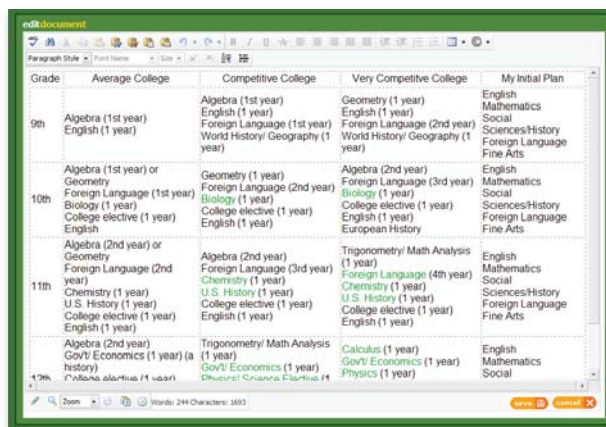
editdocument

Paragraph Style • Font Name • Size •

| Grade | Average College | Competitive College | Very Competitive College | My Initial Plan |
|---|---|---|---|---|
| 9th | Algebra (1st year) English (1 year) | Algebra (1st year) English (1 year) Foreign Language (1st year) World History/ Geography (1 year) | Geometry (1 year) English (1 year) Foreign Language (2nd year) World History/ Geography (1 year) | English Mathematics Social Sciences/History Foreign Language Fine Arts |
| 10th | Algebra (1st year) or Geometry Foreign Language (1st year) Biology (1 year) College elective (1 year) English | Geometry (1 year) Foreign Language (2nd year) Biology (1 year) College elective (1 year) English (1 year) | Algebra (2nd year) Foreign Language (3rd year) Biology (1 year) College elective (1 year) English (1 year) European History | English Mathematics Social Sciences/History Foreign Language Fine Arts |
| 11th | Algebra (2nd year) or Geometry Foreign Language (2nd year) Chemistry (1 year) U.S. History (1 year) College elective (1 year) English (1 year) | Algebra (2nd year) Foreign Language (3rd year) Chemistry (1 year) U.S. History (1 year) College elective (1 year) English (1 year) | Trigonometry/ Math Analysis (1 year) Foreign Language (4th year) Chemistry (1 year) U.S. History (1 year) College elective (1 year) English (1 year) | English Mathematics Social Sciences/History Foreign Language Fine Arts |
| 12th | Algebra (2nd year) Gov't/ Economics (1 year) (a history) College elective (1 year) | Trigonometry/ Math Analysis (1 year) Gov't/ Economics (1 year) Physics/ Science Elective (1 | Calculus (1 year) Gov't/ Economics (1 year) Physics (1 year) | English Mathematics Social |

Zoom • Words: 244 Characters: 1693

save cancel